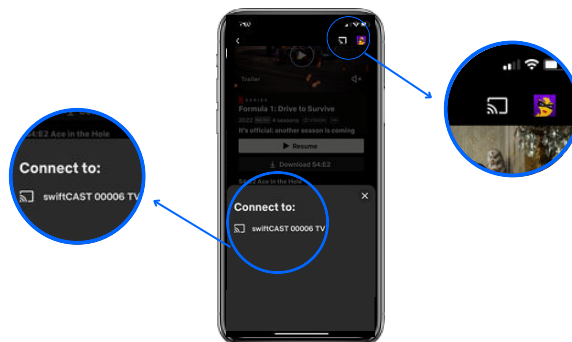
S4:E2 Ace in the Hole

Connect to:

swiftCAST 00006 TV

Trailer

SERIES

Formula 1: Drive to Survive

2022 4 Seasons

It's official: another season is coming

Resume

Download S4:E2

S4:E2 Ace in the Hole

Connect to:

swiftCAST 00006 TV